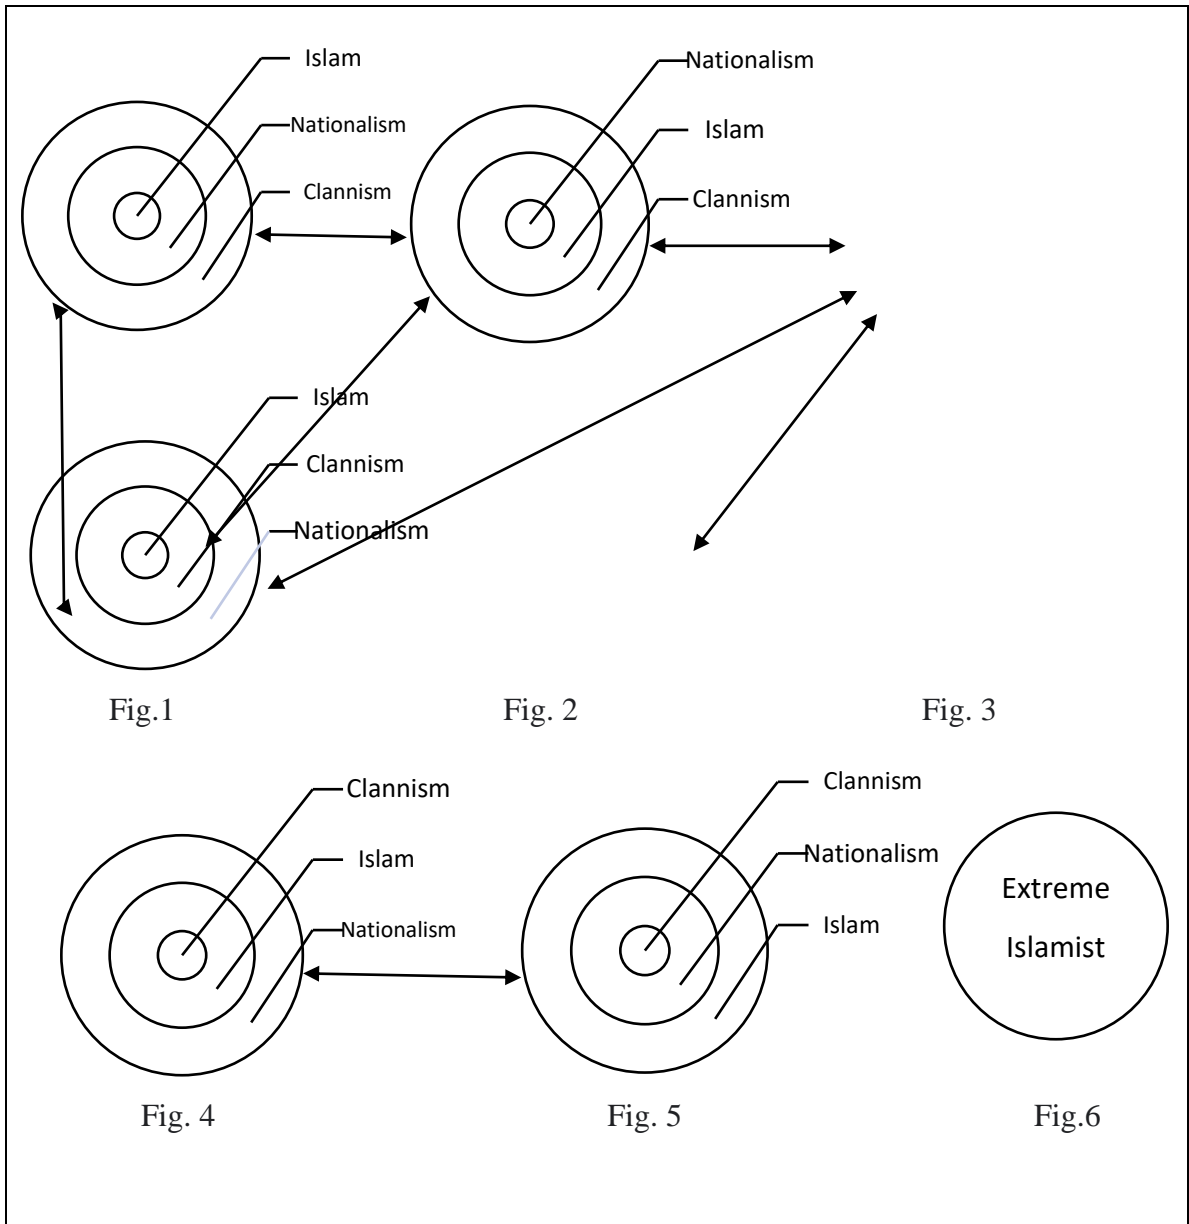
Islam
Nationalism
Clannism

Nationalism
Islam
Clannism

Islam
Clannism
Nationalism

Fig.1

Fig. 2

Fig. 3

Clannism
Islam
Nationalism

Clannism
Nationalism
Islam

Extreme Islamist

Fig. 4

Fig. 5

Fig.6